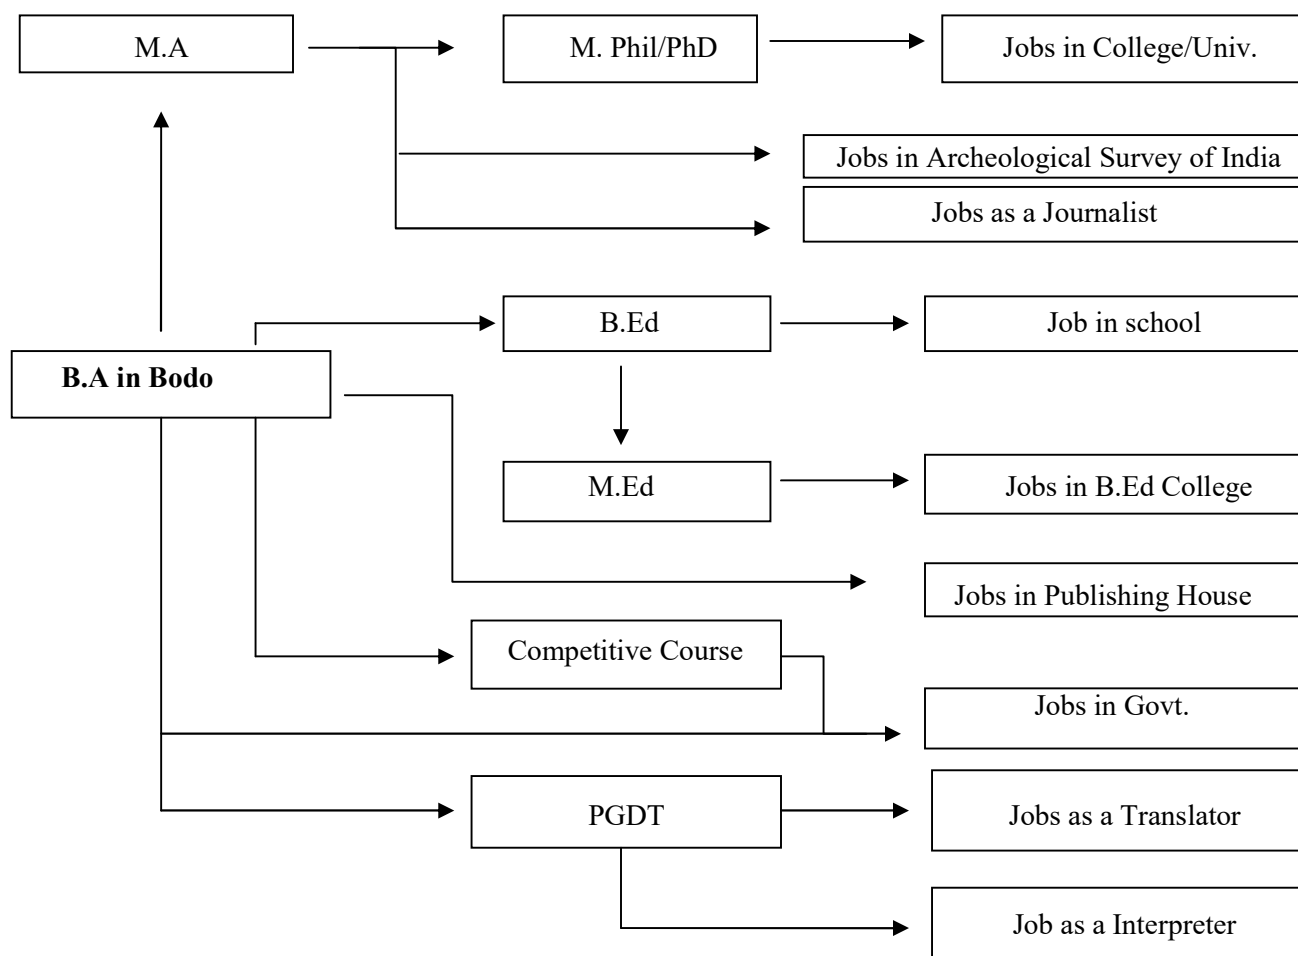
M.A

M. Phil/PhD

Jobs in College/Univ.

Jobs in Archeological Survey of India

Jobs as a Journalist

B.A in Bodo

B.Ed

Job in school

M.Ed

Jobs in B.Ed College

Jobs in Publishing House

Competitive Course

Jobs in Govt.

PGDT

Jobs as a Translator

Job as a Interpreter